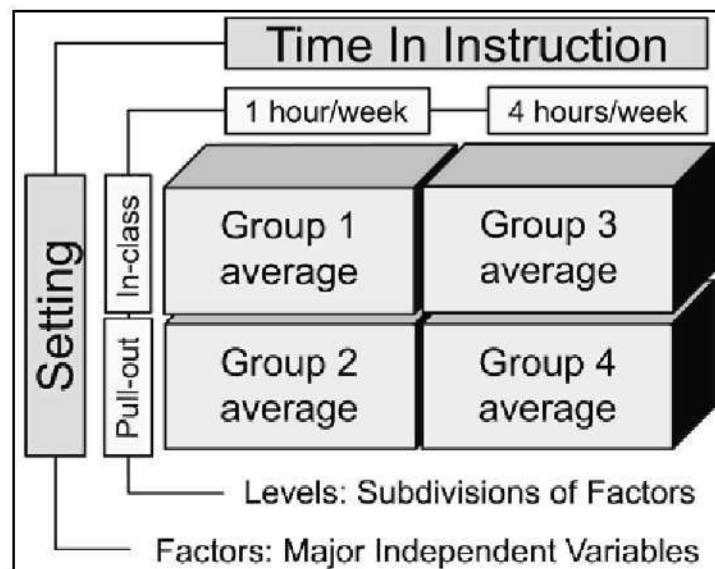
Time In Instruction

1 hour/week

4 hours/week

Setting

In-class

Pull-out

| | 1 hour/week | 4 hours/week |
|---|---|---|
| In-class | Group 1 average | Group 3 average |
| Pull-out | Group 2 average | Group 4 average |

Levels: Subdivisions of Factors

Factors: Major Independent Variables